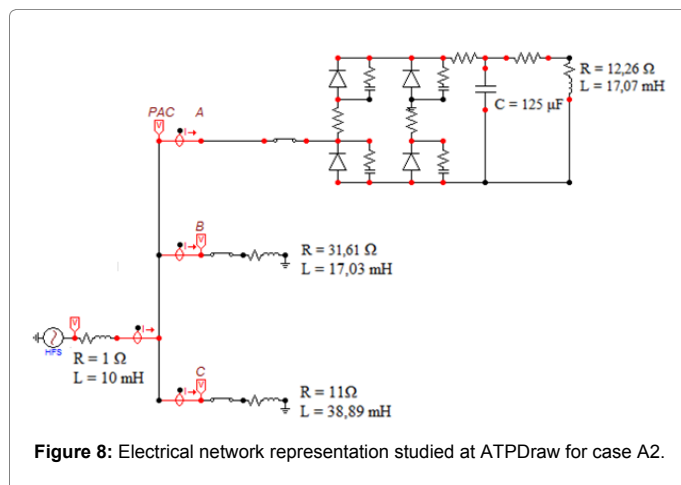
R = 12,26 Ω
L = 17,07 mH

C = 125 μF

PAC A

B

R = 31,61 Ω
L = 17,03 mH

HFS
R = 1 Ω
L = 10 mH

C

R = 11Ω
L = 38,89 mH

**Figure 8:** Electrical network representation studied at ATPDraw for case A2.